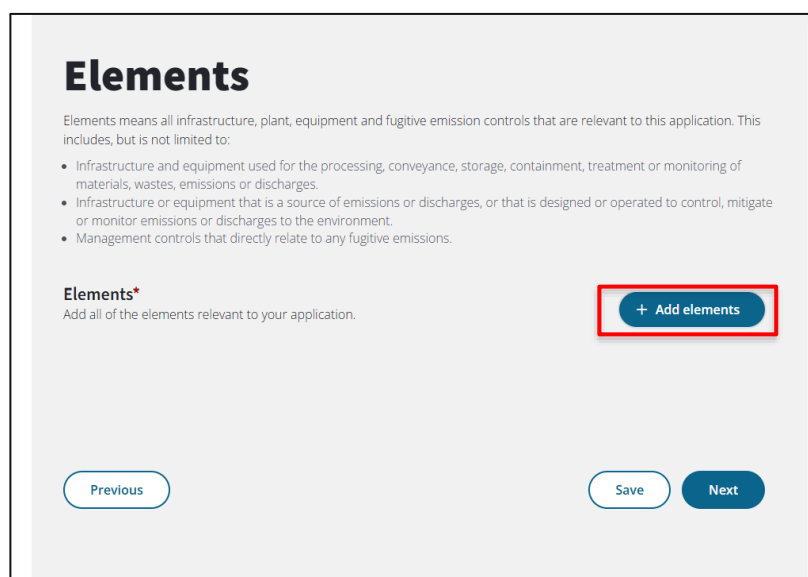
Elements

Elements means all infrastructure, plant, equipment and fugitive emission controls that are relevant to this application. This includes, but is not limited to:

- Infrastructure and equipment used for the processing, conveyance, storage, containment, treatment or monitoring of materials, wastes, emissions or discharges.
- Infrastructure or equipment that is a source of emissions or discharges, or that is designed or operated to control, mitigate or monitor emissions or discharges to the environment.
- Management controls that directly relate to any fugitive emissions.

Elements*
Add all of the elements relevant to your application.

+ Add elements

Previous

Save

Next